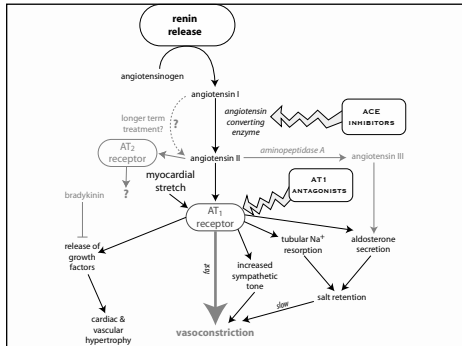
renin release

angiotensinogen

angiotensin I

longer term treatment?

?

angiotensin converting enzyme

ACE INHIBITORS

$AT_2$ receptor

angiotensin II

aminopeptidase A

angiotensin III

AT1 ANTAGONISTS

bradykinin

?

myocardial stretch

$AT_1$ receptor

release of growth factors

increased sympathetic tone

tubular $Na^+$ resorption

aldosterone secretion

fast

salt retention

slow

cardiac & vascular hypertrophy

vasoconstriction